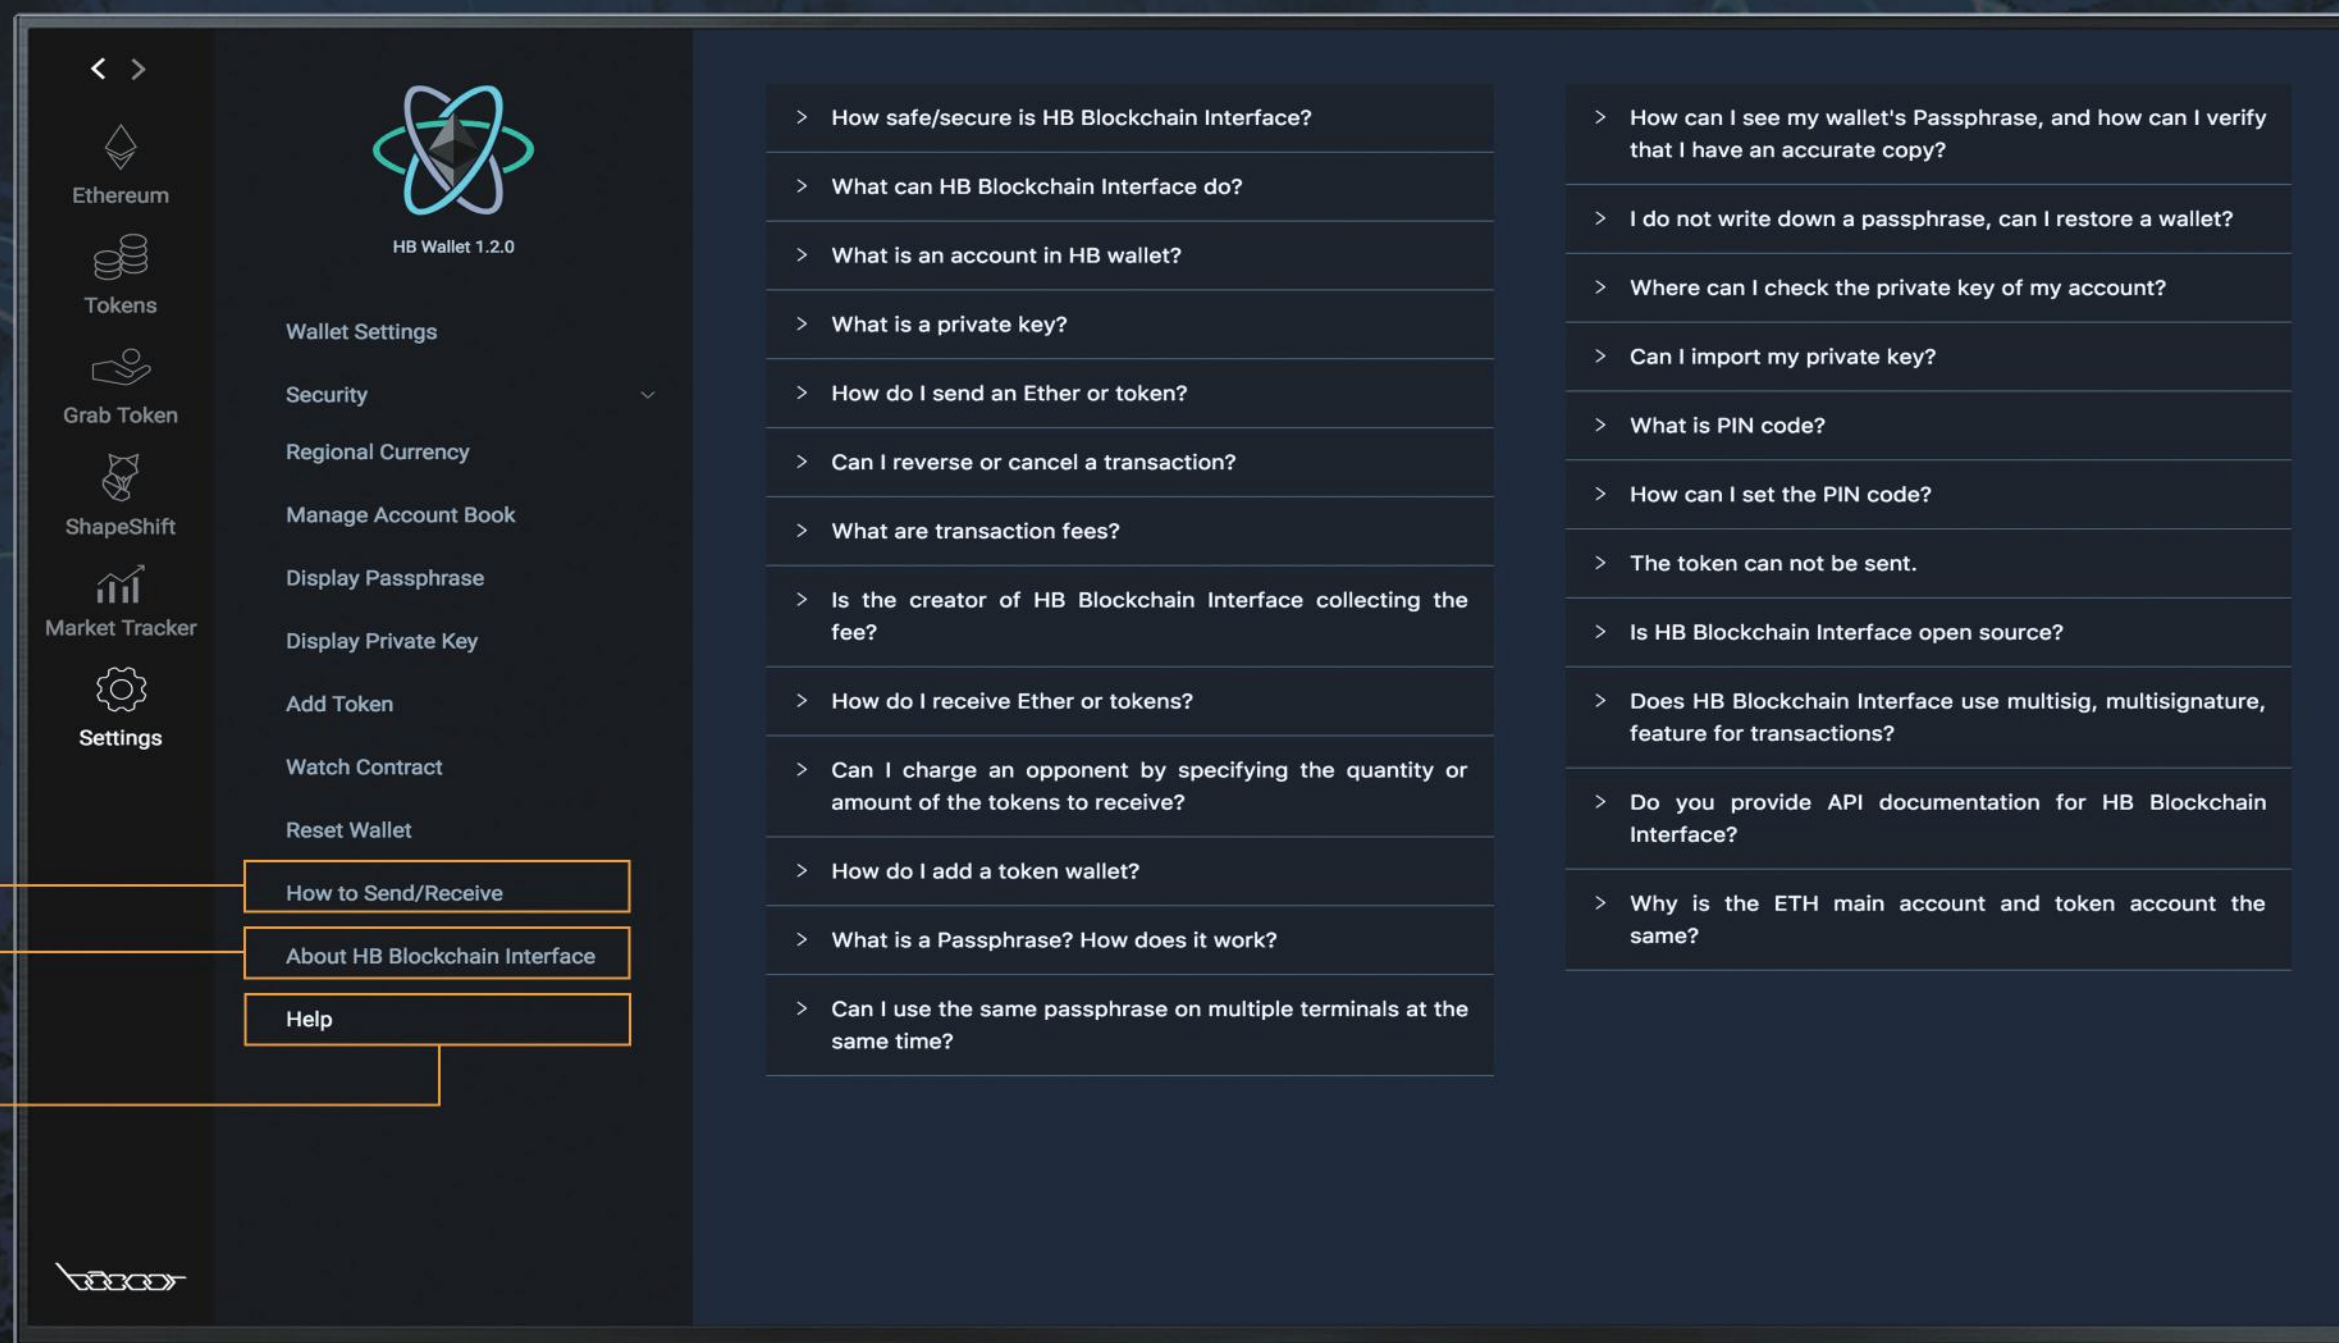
Ethereum
Tokens
Grab Token
ShapeShift
Market Tracker
Settings

HB Wallet 1.2.0

Wallet Settings
Security
Regional Currency
Manage Account Book
Display Passphrase
Display Private Key
Add Token
Watch Contract
Reset Wallet
How to Send/Receive
About HB Blockchain Interface
Help

How safe/secure is HB Blockchain Interface?
What can HB Blockchain Interface do?
What is an account in HB wallet?
What is a private key?
How do I send an Ether or token?
Can I reverse or cancel a transaction?
What are transaction fees?
Is the creator of HB Blockchain Interface collecting the fee?
How do I receive Ether or tokens?
Can I charge an opponent by specifying the quantity or amount of the tokens to receive?
How do I add a token wallet?
What is a Passphrase? How does it work?
Can I use the same passphrase on multiple terminals at the same time?

How can I see my wallet's Passphrase, and how can I verify that I have an accurate copy?
I do not write down a passphrase, can I restore a wallet?
Where can I check the private key of my account?
Can I import my private key?
What is PIN code?
How can I set the PIN code?
The token can not be sent.
Is HB Blockchain Interface open source?
Does HB Blockchain Interface use multisig, multisignature, feature for transactions?
Do you provide API documentation for HB Blockchain Interface?
Why is the ETH main account and token account the same?